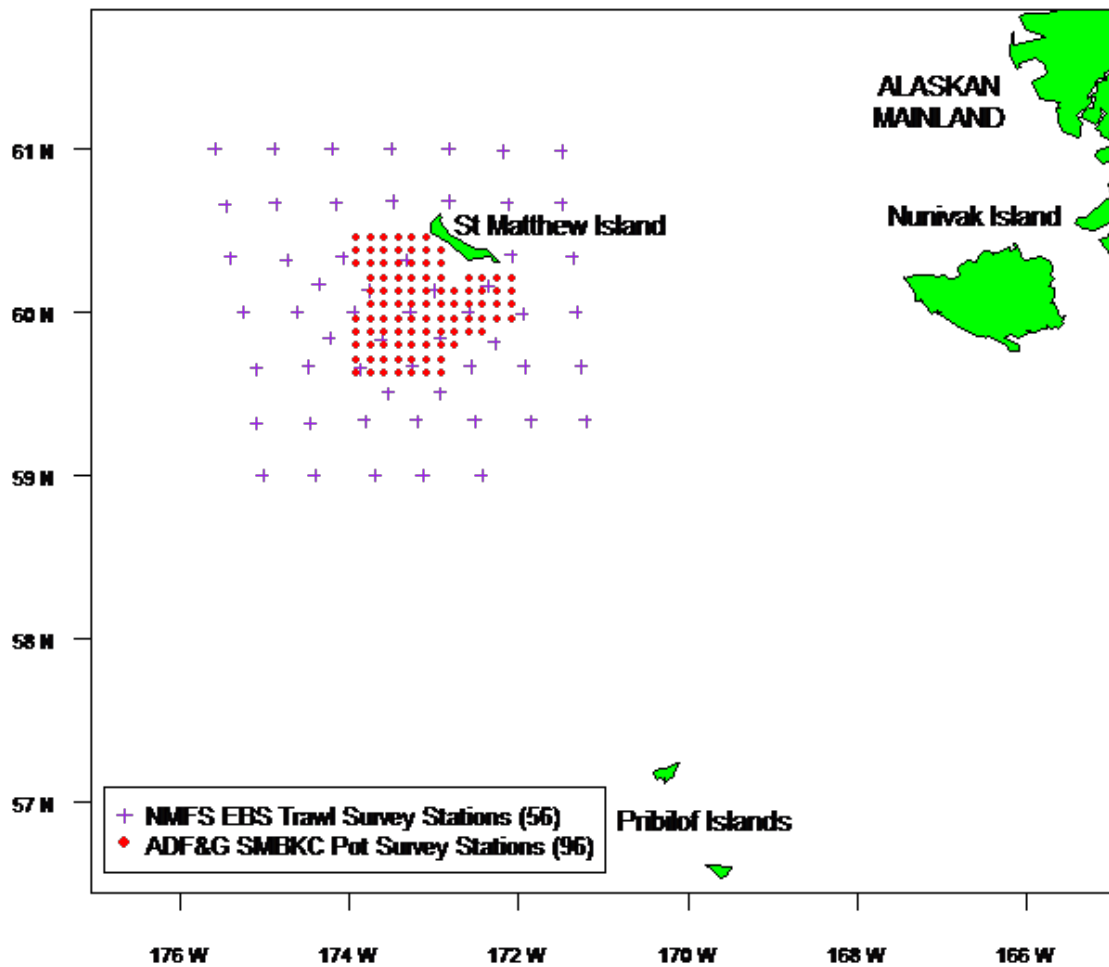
ALASKAN MAINLAND

St Matthew Island

Nunivak Island

61 N

60 N

59 N

58 N

57 N

Pribilof Islands

NMFS EBS Trawl Survey Stations (56)
ADF&G SMBKC Pot Survey Stations (96)

176 W
174 W
172 W
170 W
168 W
166 W